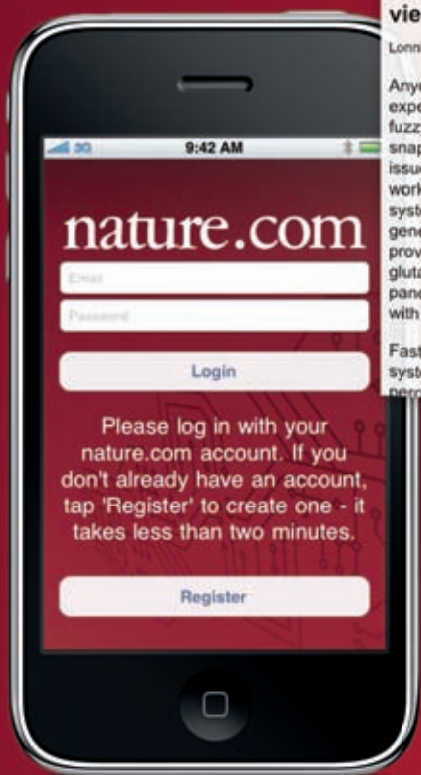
3G 9:42 AM

nature.com

Email

Password

Login

Please log in with your nature.com account. If you don't already have an account, tap 'Register' to create one - it takes less than two minutes.

Register

vie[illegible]

Lonn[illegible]

Any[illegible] expe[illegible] fuzz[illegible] snap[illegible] issu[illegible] work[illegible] syst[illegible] gene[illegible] prov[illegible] gluta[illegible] panc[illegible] with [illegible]

Fast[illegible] syste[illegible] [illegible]